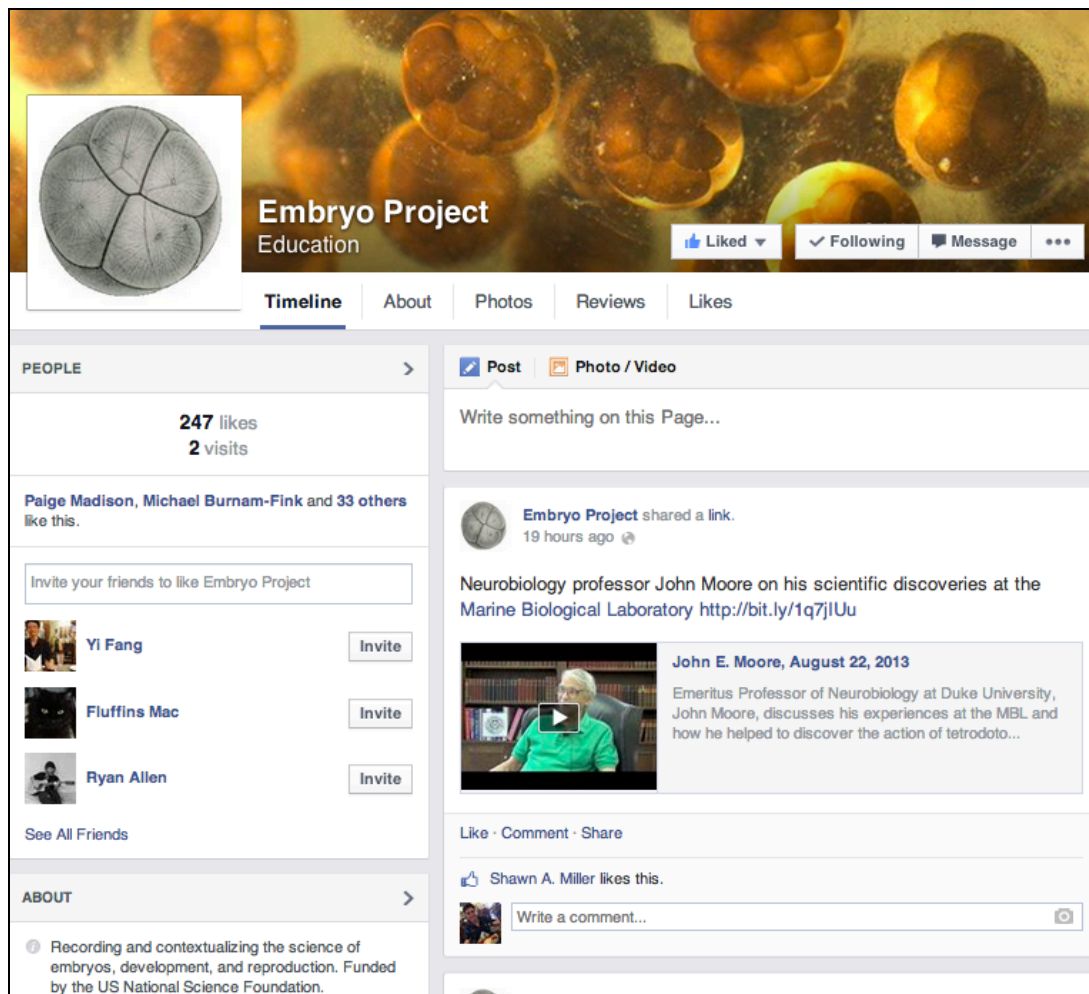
Embryo Project
Education

Liked
Following
Message
•••

Timeline
About
Photos
Reviews
Likes

PEOPLE

247 likes
2 visits

Paige Madison, Michael Burnam-Fink and 33 others like this.

Invite your friends to like Embryo Project

Yi Fang
Invite

Fluffins Mac
Invite

Ryan Allen
Invite

See All Friends

ABOUT

Recording and contextualizing the science of embryos, development, and reproduction. Funded by the US National Science Foundation.

Post
Photo / Video

Write something on this Page...

Embryo Project shared a link.
19 hours ago

Neurobiology professor John Moore on his scientific discoveries at the Marine Biological Laboratory http://bit.ly/1q7jIUu

John E. Moore, August 22, 2013
Emeritus Professor of Neurobiology at Duke University, John Moore, discusses his experiences at the MBL and how he helped to discover the action of tetrodoto...

Like · Comment · Share

Shawn A. Miller likes this.

Write a comment...